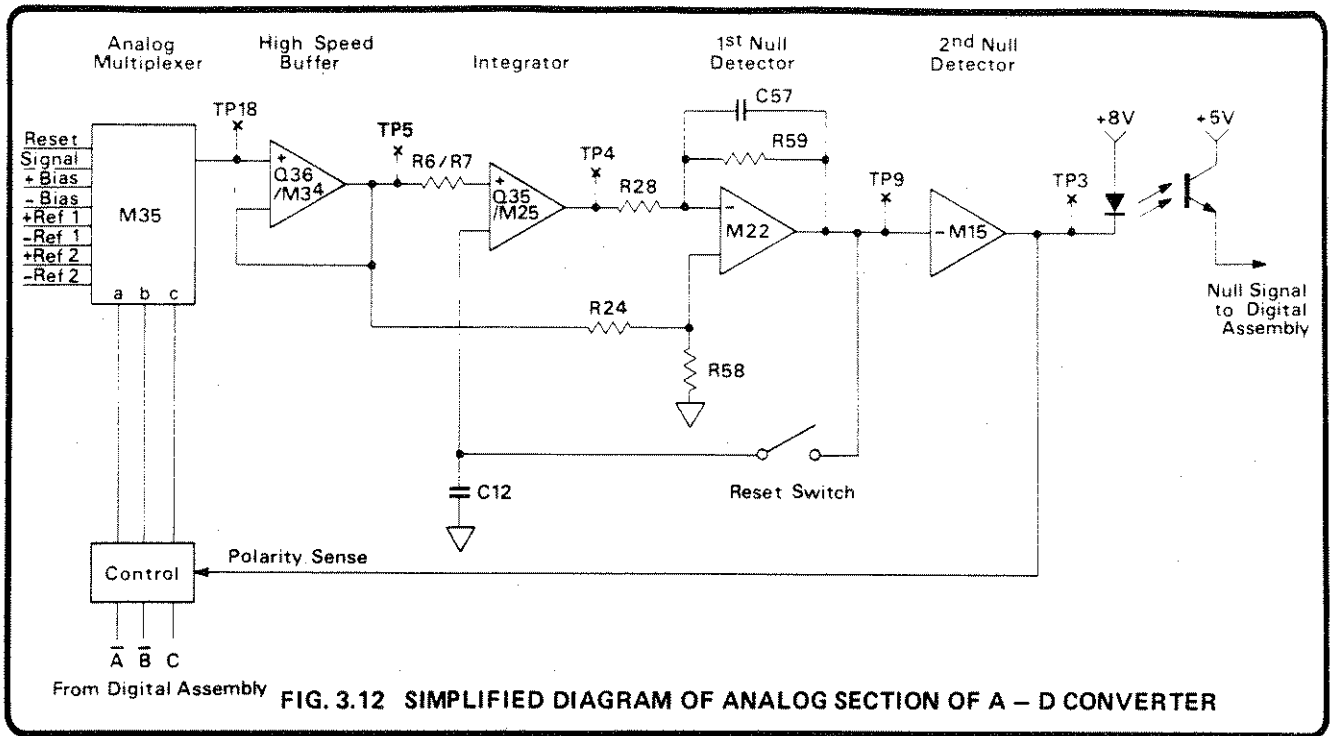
Analog Multiplexer

High Speed Buffer

Integrator

1st Null Detector

2nd Null Detector

Reset
Signal
+ Bias
– Bias
+Ref 1
–Ref 1
+Ref 2
–Ref 2

M35

a b c

TP18

+ Q36 /M34

TP5

R6/R7

+ Q35 /M25

TP4

R28

C57

R59

– M22

TP9

– M15

TP3

+8V

+5V

Null Signal to Digital Assembly

R24

R58

C12

Reset Switch

Control

Polarity Sense

$\overline{A}$ $\overline{B}$ C

From Digital Assembly

FIG. 3.12 SIMPLIFIED DIAGRAM OF ANALOG SECTION OF A – D CONVERTER